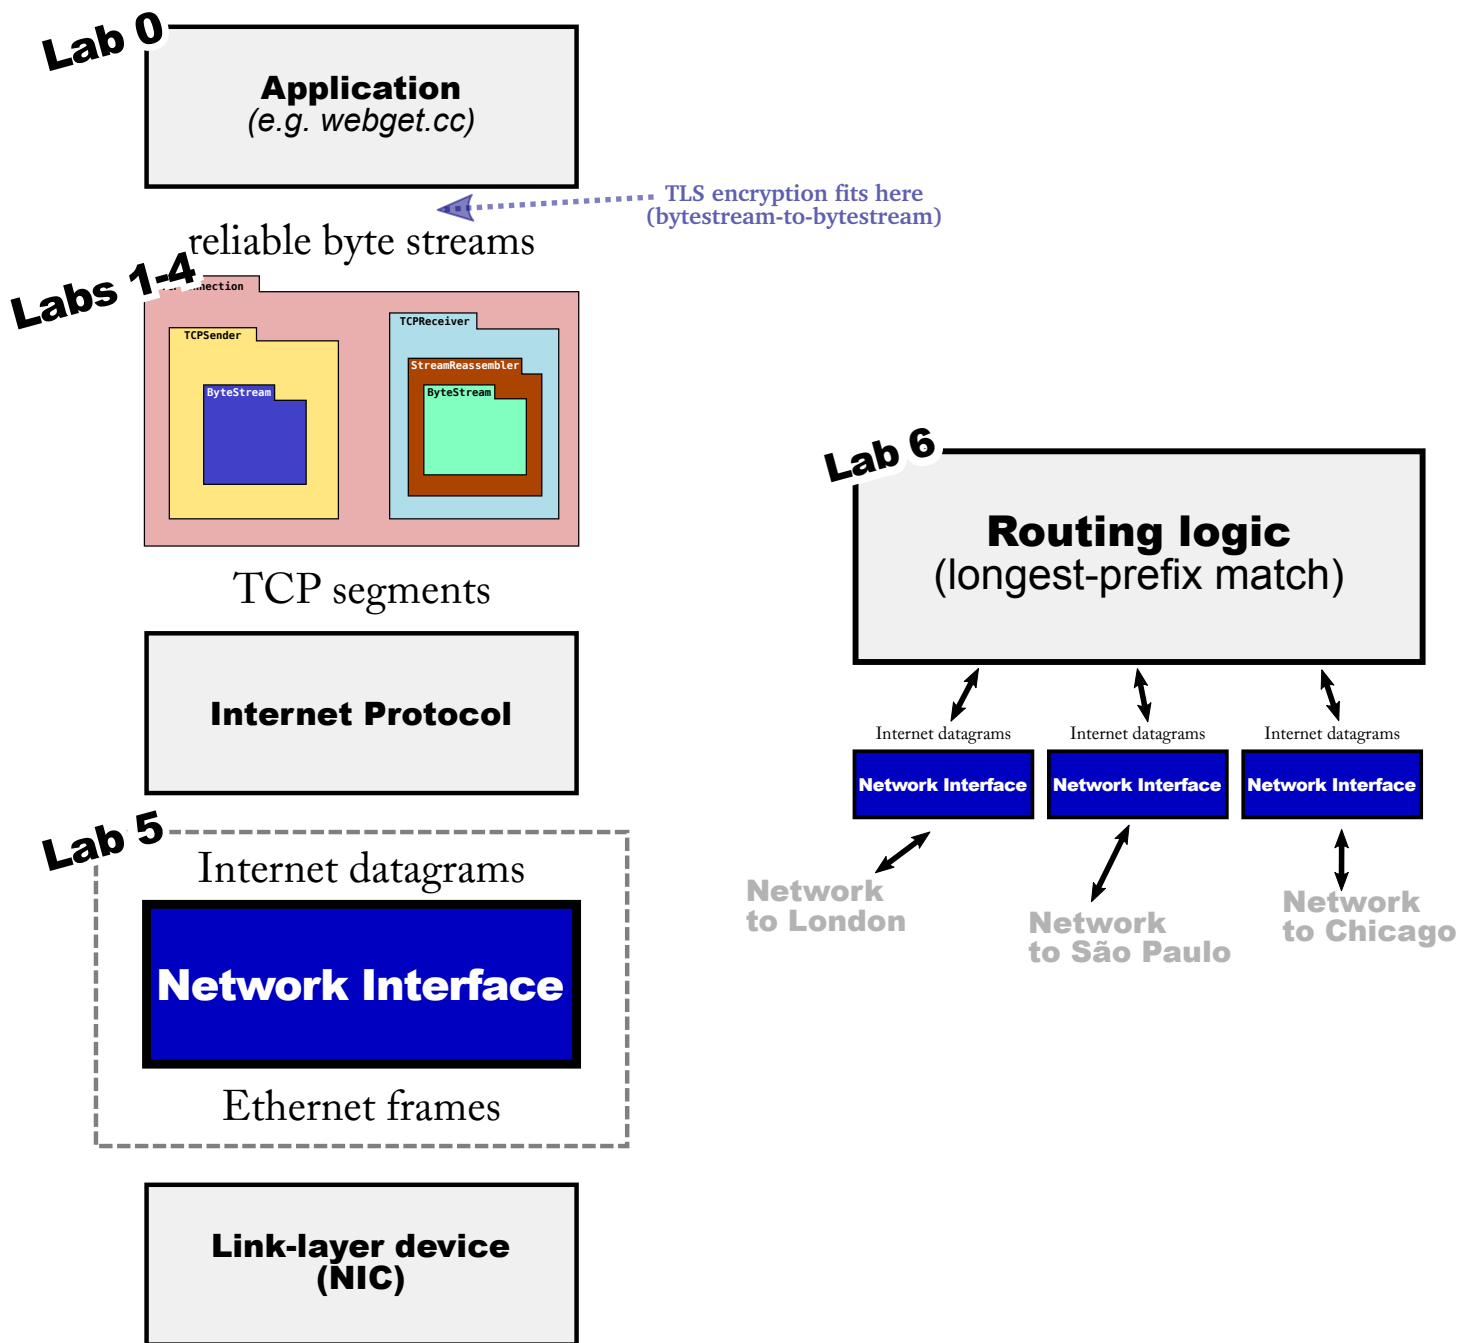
Lab 0

Application
(e.g. webget.cc)

TLS encryption fits here
(bytestream-to-bytestream)

reliable byte streams

Labs 1-4

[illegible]nection

TCPSender

ByteStream

TCPReceiver

StreamReassembler

ByteStream

TCP segments

Internet Protocol

Lab 5

Internet datagrams

Network Interface

Ethernet frames

Link-layer device
(NIC)

Lab 6

Routing logic
(longest-prefix match)

Internet datagrams

Internet datagrams

Internet datagrams

Network Interface

Network Interface

Network Interface

Network
to London

Network
to São Paulo

Network
to Chicago